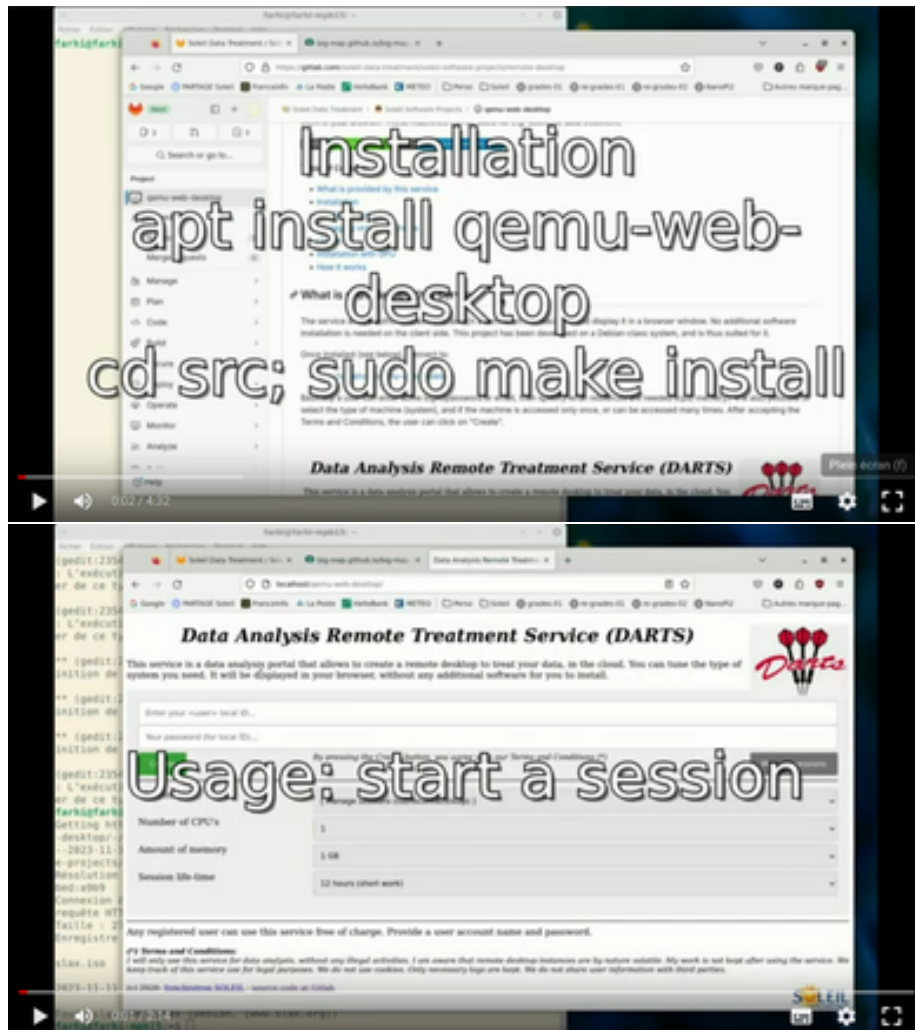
Installation
apt install qemu-web-desktop
cd src; sudo make install

Data Analysis Remote Treatment Service (DARTS)

Plein écran (f)

0:02 / 4:32

Data Analysis Remote Treatment Service (DARTS)

This service is a data analysis portal that allows to create a remote desktop to treat your data, in the cloud. You can tune the type of system you need. It will be displayed in your browser, without any additional software for you to install.

Usage: start a session

Number of CPU's
1
Amount of memory
1 GB
Session life-time
12 hours (short work)

Any registered user can use this service free of charge. Provide a user account name and password.

(*) Terms and Conditions:
I will only use this service for data analysis, without any illegal activities. I am aware that remote desktop instances are by nature volatile. My work is not kept after using the service. We keep track of this service use for legal purposes. We do not use cookies. Only necessary logs are kept. We do not share user information with third parties.

0:01 / 2:14